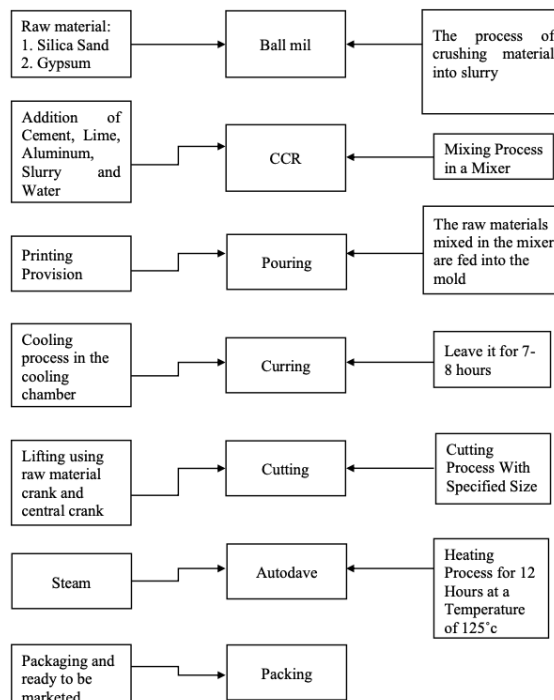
Raw material:
1. Silica Sand
2. Gypsum

Ball mil

The process of crushing material into slurry

Addition of Cement, Lime, Aluminum, Slurry and Water

CCR

Mixing Process in a Mixer

Printing Provision

Pouring

The raw materials mixed in the mixer are fed into the mold

Cooling process in the cooling chamber

Curring

Leave it for 7-8 hours

Lifting using raw material crank and central crank

Cutting

Cutting Process With Specified Size

Steam

Autodave

Heating Process for 12 Hours at a Temperature of 125°c

Packaging and ready to be marketed

Packing